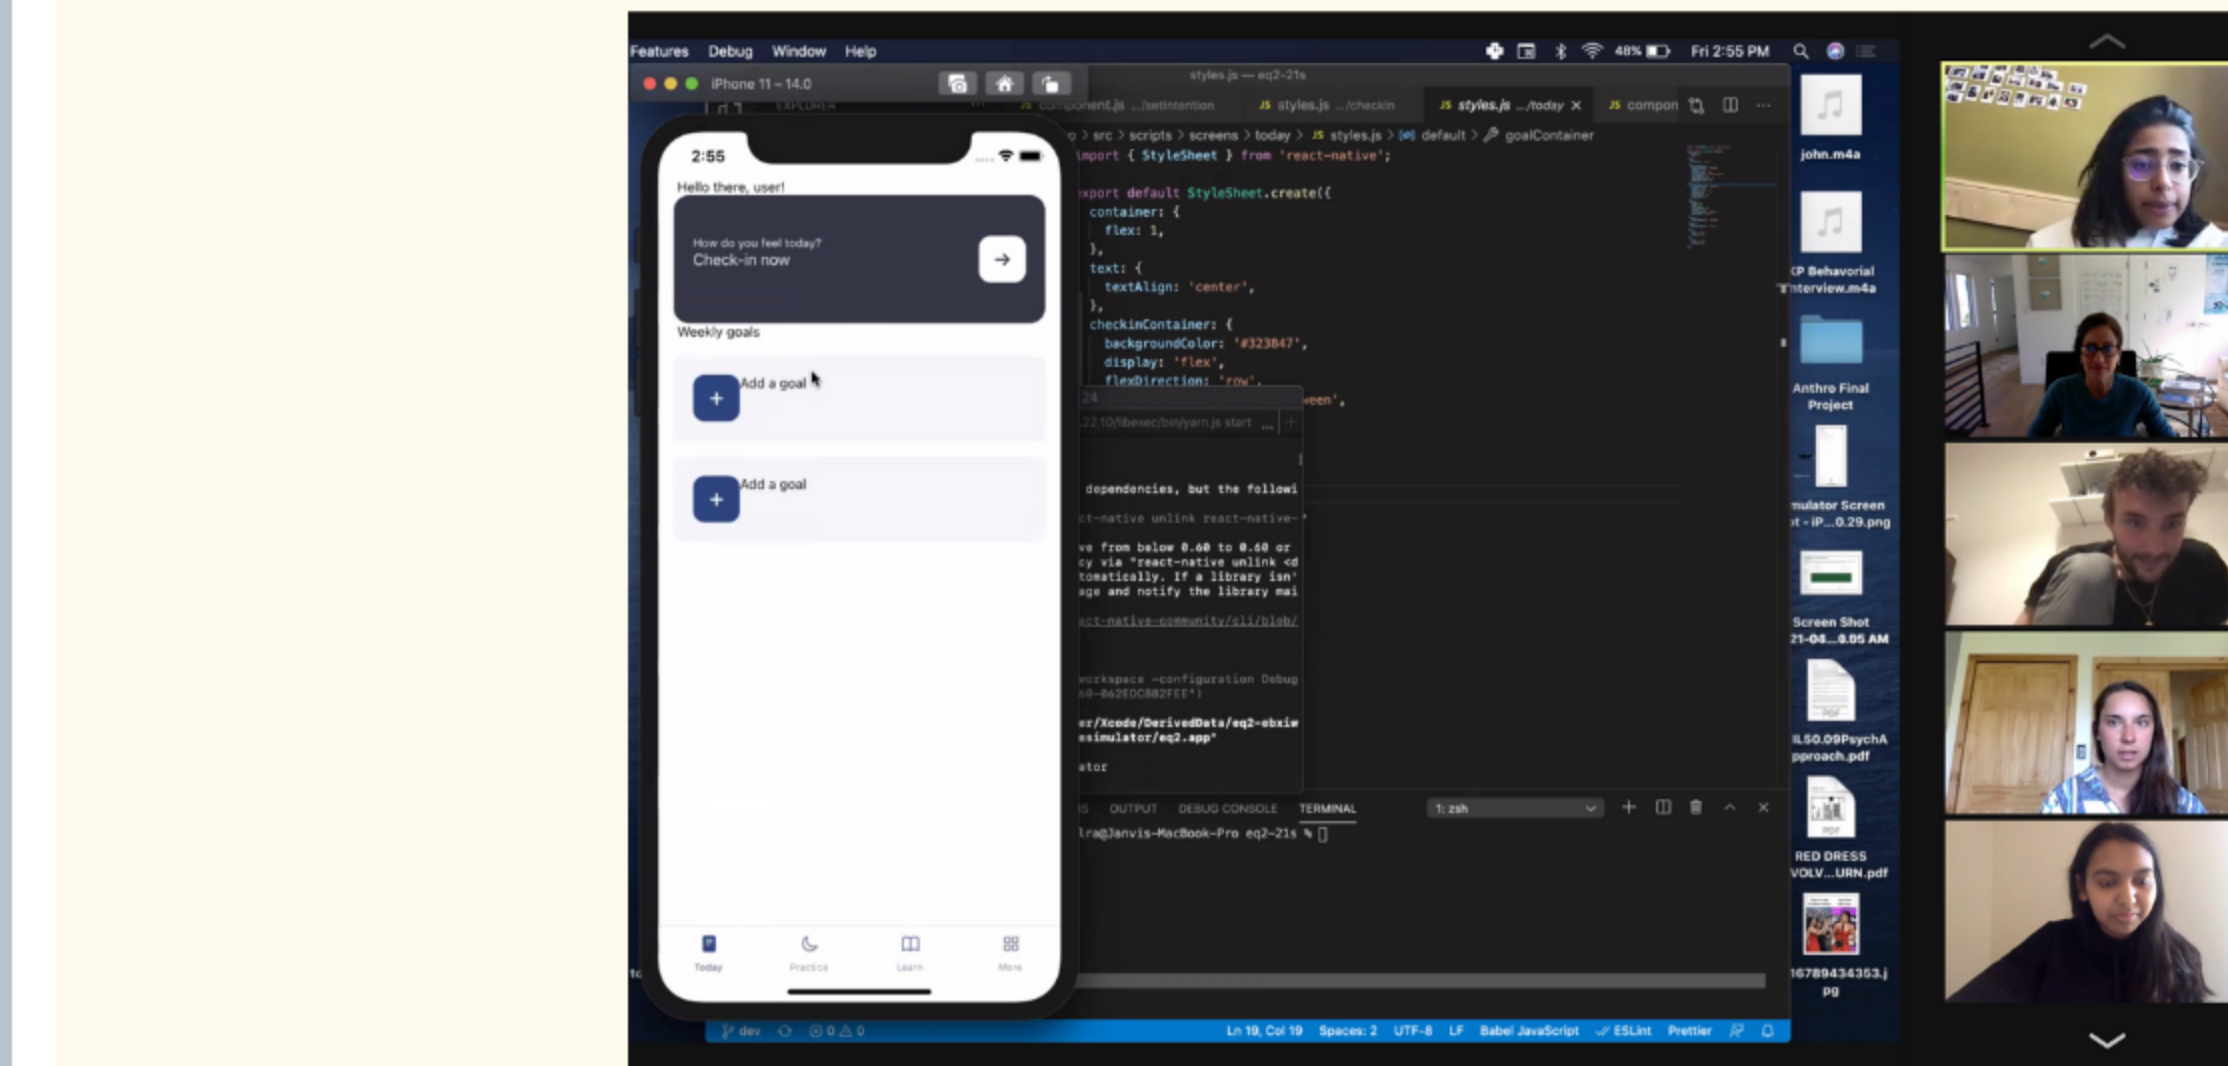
Features Debug Window Help 48% Fri 2:55 PM

iPhone 11 – 14.0

styles.js — eq2-21s

EXPLORER component.js .../setIntention styles.js .../checkin styles.js .../today compon

o > src > scripts > screens > today > styles.js > default > goalContainer

2:55

Hello there, user!

How do you feel today?
Check-in now

Weekly goals

Add a goal

Add a goal

Today Practice Learn More

import { StyleSheet } from 'react-native';

export default StyleSheet.create({
container: {
flex: 1,
},
text: {
textAlign: 'center',
},
checkinContainer: {
backgroundColor: '#323847',
display: 'flex',
flexDirection: 'row',
een',

22.10/libexec/bin/yarn.js start

dependencies, but the followi
ct-native unlink react-native-
ve from below 0.60 to 0.60 or
cy via "react-native unlink <d
tomatically. If a library isn'
age and notify the library mai
act-native-community/cli/blob/

workspace -configuration Debug
60-062EDC882FEE")
er/Xcode/DerivedData/eq2-ebxiw
esimulator/eq2.app"
ator

OUTPUT DEBUG CONSOLE TERMINAL 1: zsh

lra@Janvis-MacBook-Pro eq2-21s %

dev 0 0 Ln 19, Col 19 Spaces: 2 UTF-8 LF Babel JavaScript ESLint Prettier

john.m4a

KP Behavioral Interview.m4a

Anthro Final Project

mulator Screen ot - iP...0.29.png

Screen Shot 21-04...9.05 AM

ILS0.09PsychA pproach.pdf

RED DRESS VOLV...URN.pdf

16789434353.jpg